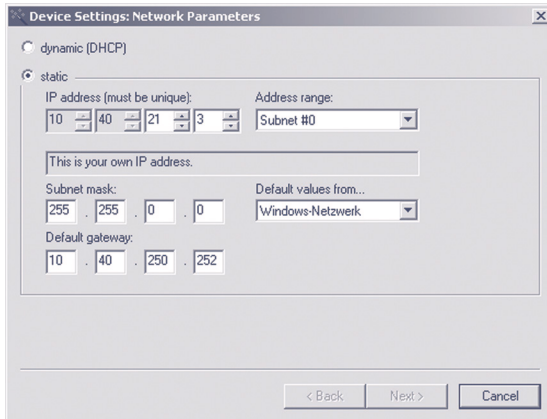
Device Settings: Network Parameters

dynamic (DHCP)

static

IP address (must be unique):
10 40 21 3

Address range:
Subnet #0

This is your own IP address.

Subnet mask:
255 . 255 . 0 . 0

Default values from...
Windows-Netzwerk

Default gateway:
10 . 40 . 250 . 252

< Back
Next >
Cancel